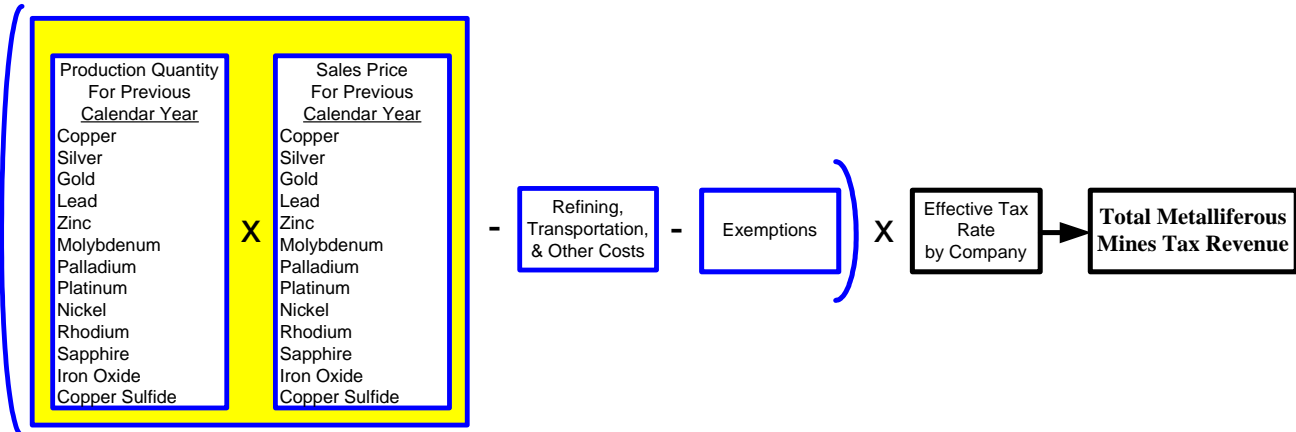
Production Quantity For Previous Calendar Year
Copper
Silver
Gold
Lead
Zinc
Molybdenum
Palladium
Platinum
Nickel
Rhodium
Sapphire
Iron Oxide
Copper Sulfide

X

Sales Price For Previous Calendar Year
Copper
Silver
Gold
Lead
Zinc
Molybdenum
Palladium
Platinum
Nickel
Rhodium
Sapphire
Iron Oxide
Copper Sulfide

-

Refining, Transportation, & Other Costs

-

Exemptions

X

Effective Tax Rate by Company

Total Metalliferous Mines Tax Revenue